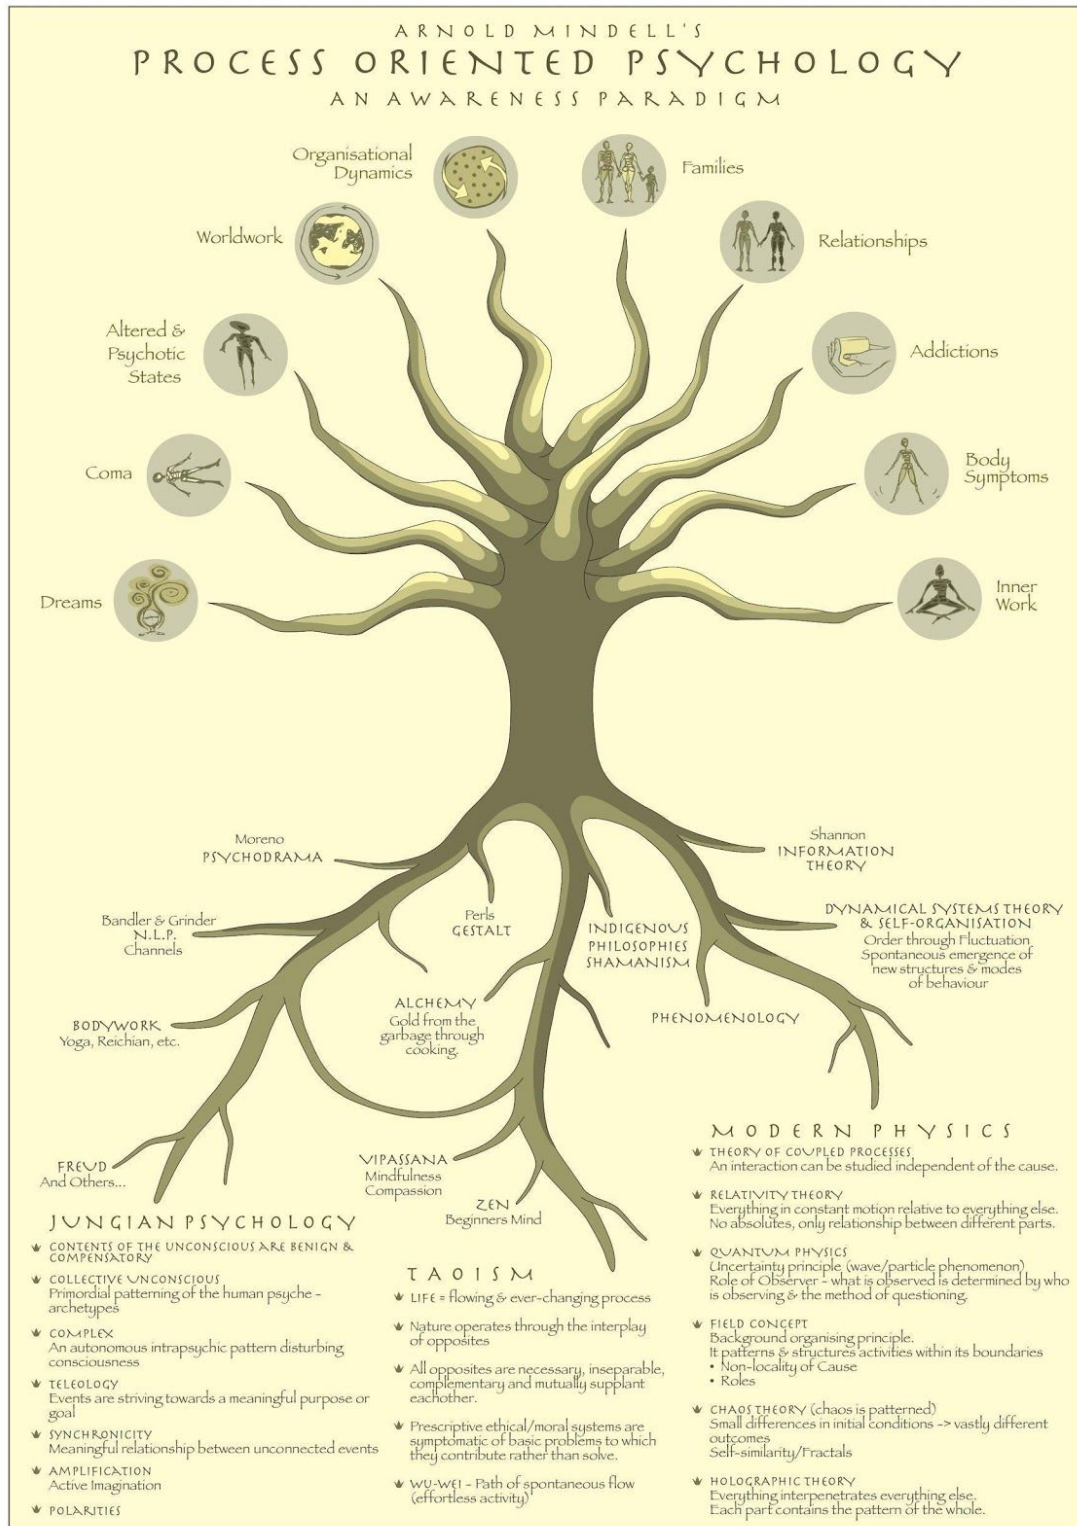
ARNOLD MINDELL'S
PROCESS ORIENTED PSYCHOLOGY
AN AWARENESS PARADIGM

Organisational Dynamics

Families

Worldwork

Relationships

Altered & Psychotic States

Addictions

Coma

Body Symptoms

Dreams

Inner Work

Moreno
PSYCHODRAMA

Shannon
INFORMATION THEORY

Bandler & Grinder
N.L.P.
Channels

Perls
GESTALT

INDIGENOUS PHILOSOPHIES SHAMANISM

DYNAMICAL SYSTEMS THEORY & SELF-ORGANISATION
Order through Fluctuation
Spontaneous emergence of new structures & modes of behaviour

ALCHEMY
Gold from the garbage through cooking.

BODYWORK
Yoga, Reichian, etc.

PHENOMENOLOGY

FREUD
And Others...

VIPASSANA
Mindfulness
Compassion

ZEN
Beginners Mind

JUNGIAN PSYCHOLOGY
CONTENTS OF THE UNCONSCIOUS ARE BENIGN & COMPENSATORY
COLLECTIVE UNCONSCIOUS
Primordial patterning of the human psyche - archetypes
COMPLEX
An autonomous intrapsychic pattern disturbing consciousness
TELEOLOGY
Events are striving towards a meaningful purpose or goal
SYNCHRONICITY
Meaningful relationship between unconnected events
AMPLIFICATION
Active Imagination
POLARITIES

TAOISM
LIFE = flowing & ever-changing process
Nature operates through the interplay of opposites
All opposites are necessary, inseparable, complementary and mutually supplant eachother.
Prescriptive ethical/moral systems are symptomatic of basic problems to which they contribute rather than solve.
WU-WEI - Path of spontaneous flow (effortless activity)

MODERN PHYSICS
THEORY OF COUPLED PROCESSES
An interaction can be studied independent of the cause.
RELATIVITY THEORY
Everything in constant motion relative to everything else. No absolutes, only relationship between different parts.
QUANTUM PHYSICS
Uncertainty principle (wave/particle phenomenon)
Role of Observer - what is observed is determined by who is observing & the method of questioning.
FIELD CONCEPT
Background organising principle.
It patterns & structures activities within its boundaries
• Non-locality of Cause
• Roles
CHAOS THEORY (chaos is patterned)
Small differences in initial conditions -> vastly different outcomes
Self-similarity/Fractals
HOLOGRAPHIC THEORY
Everything interpenetrates everything else.
Each part contains the pattern of the whole.